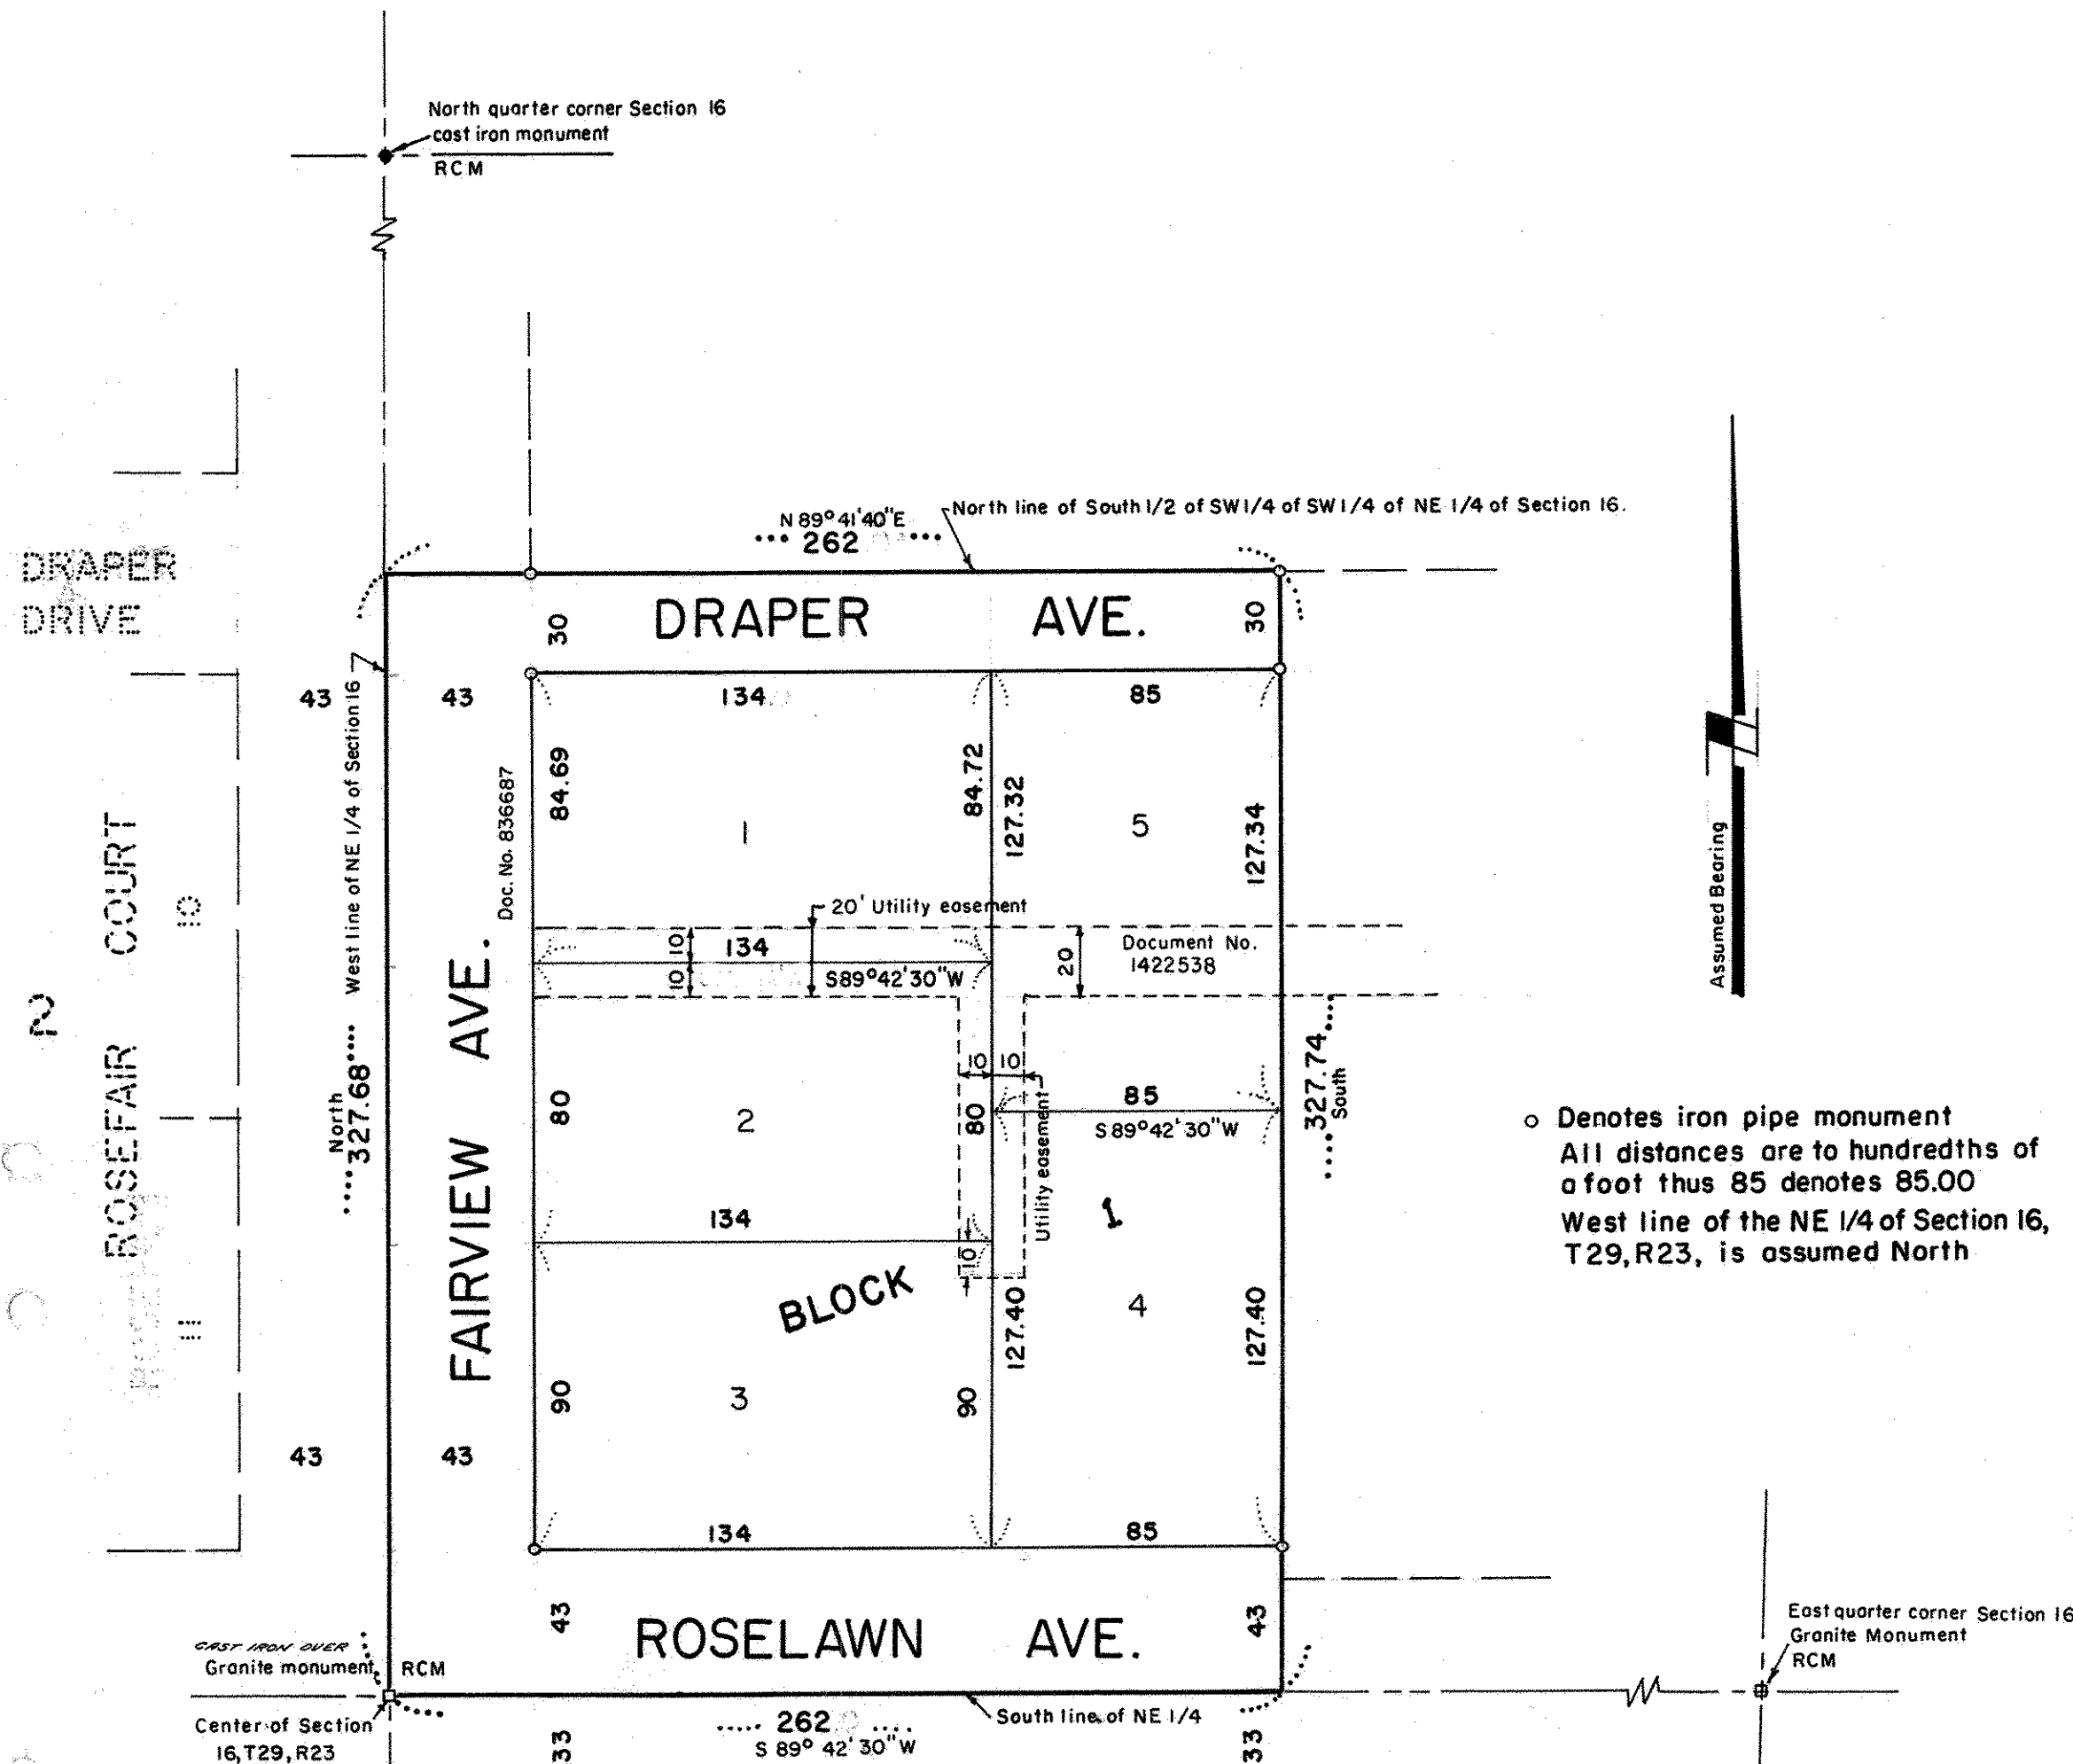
North quarter corner Section 16
cast iron monument
RCM

N 89° 41' 40" E
262
North line of South 1/2 of SW 1/4 of SW 1/4 of NE 1/4 of Section 16.

DRAPER DRIVE

DRAPER AVE.

30 30

43 43 134 85

West line of NE 1/4 of Section 16

Doc. No. 836687

84.69 1 84.72 127.32 5 127.34

20' Utility easement

134 10 10 S89°42'30"W 20 Document No. 1422538

ROSEFAIR COURT

2

North 327.68

FAIRVIEW AVE.

10 10

80 2 80 85 S89°42'30"W 327.74 South

Utility easement

134 10 1

BLOCK

4

127.40 127.40

90 3 90

43 43

134 85

Assumed Bearing

o Denotes iron pipe monument
All distances are to hundredths of a foot thus 85 denotes 85.00
West line of the NE 1/4 of Section 16, T29, R23, is assumed North

43 ROSELAWN AVE. 43

CAST IRON OVER
Granite monument RCM

Center of Section 16, T29, R23

262
S 89° 42' 30" W
South line of NE 1/4

33 33

East quarter corner Section 16
Granite Monument
RCM